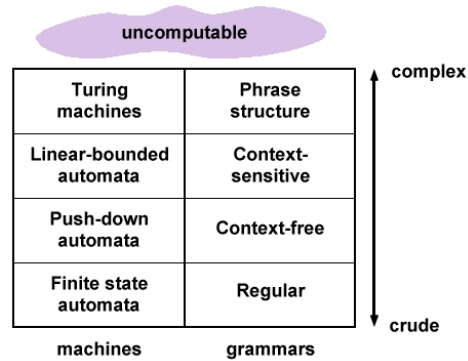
uncomputable

| machines | grammars |
|---|---|
| Turing machines | Phrase structure |
| Linear-bounded automata | Context-sensitive |
| Push-down automata | Context-free |
| Finite state automata | Regular |

complex

crude